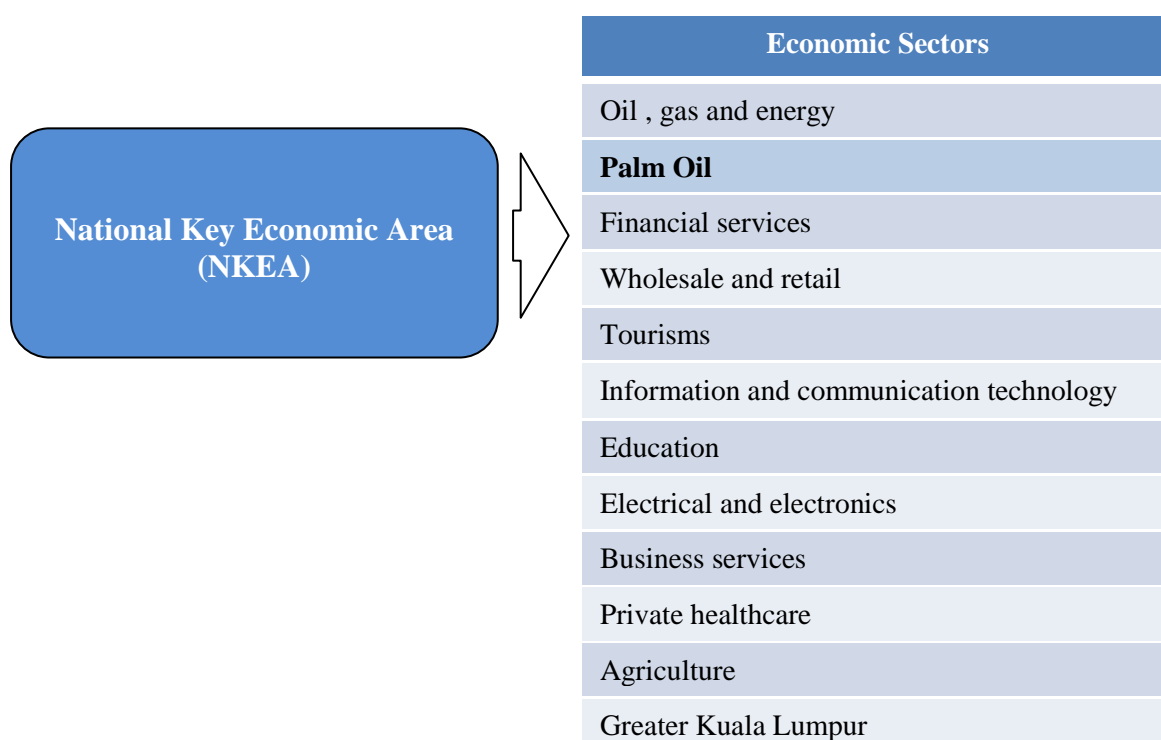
National Key Economic Area (NKEA)

| Economic Sectors |
|---|
| Oil , gas and energy |
| **Palm Oil** |
| Financial services |
| Wholesale and retail |
| Tourisms |
| Information and communication technology |
| Education |
| Electrical and electronics |
| Business services |
| Private healthcare |
| Agriculture |
| Greater Kuala Lumpur |